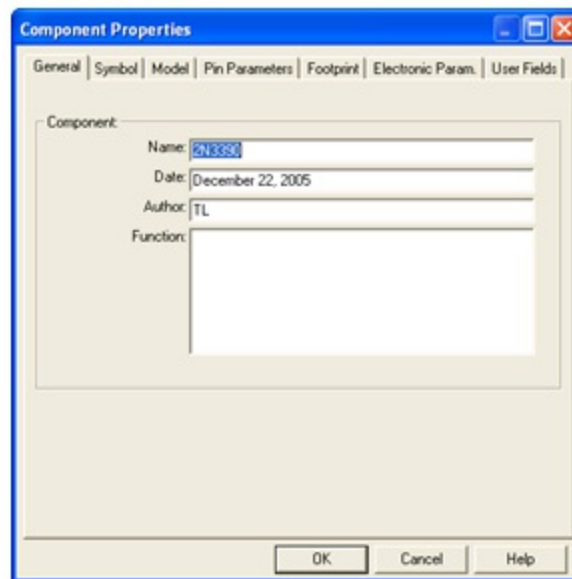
Component Properties

General | Symbol | Model | Pin Parameters | Footprint | Electronic Param. | User Fields

Component

Name: 2N3390

Date: December 22, 2005

Author: TL

Function:

OK | Cancel | Help